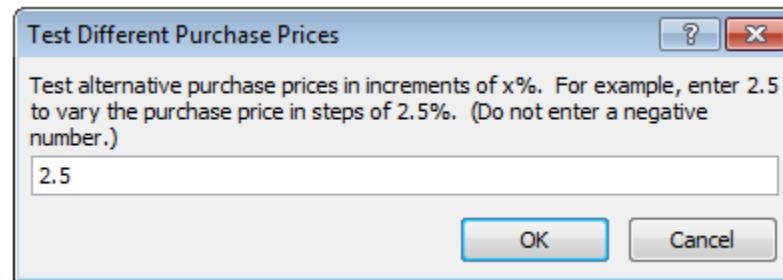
Test Different Purchase Prices

?

Test alternative purchase prices in increments of x%. For example, enter 2.5 to vary the purchase price in steps of 2.5%. (Do not enter a negative number.)

2.5

OK

Cancel